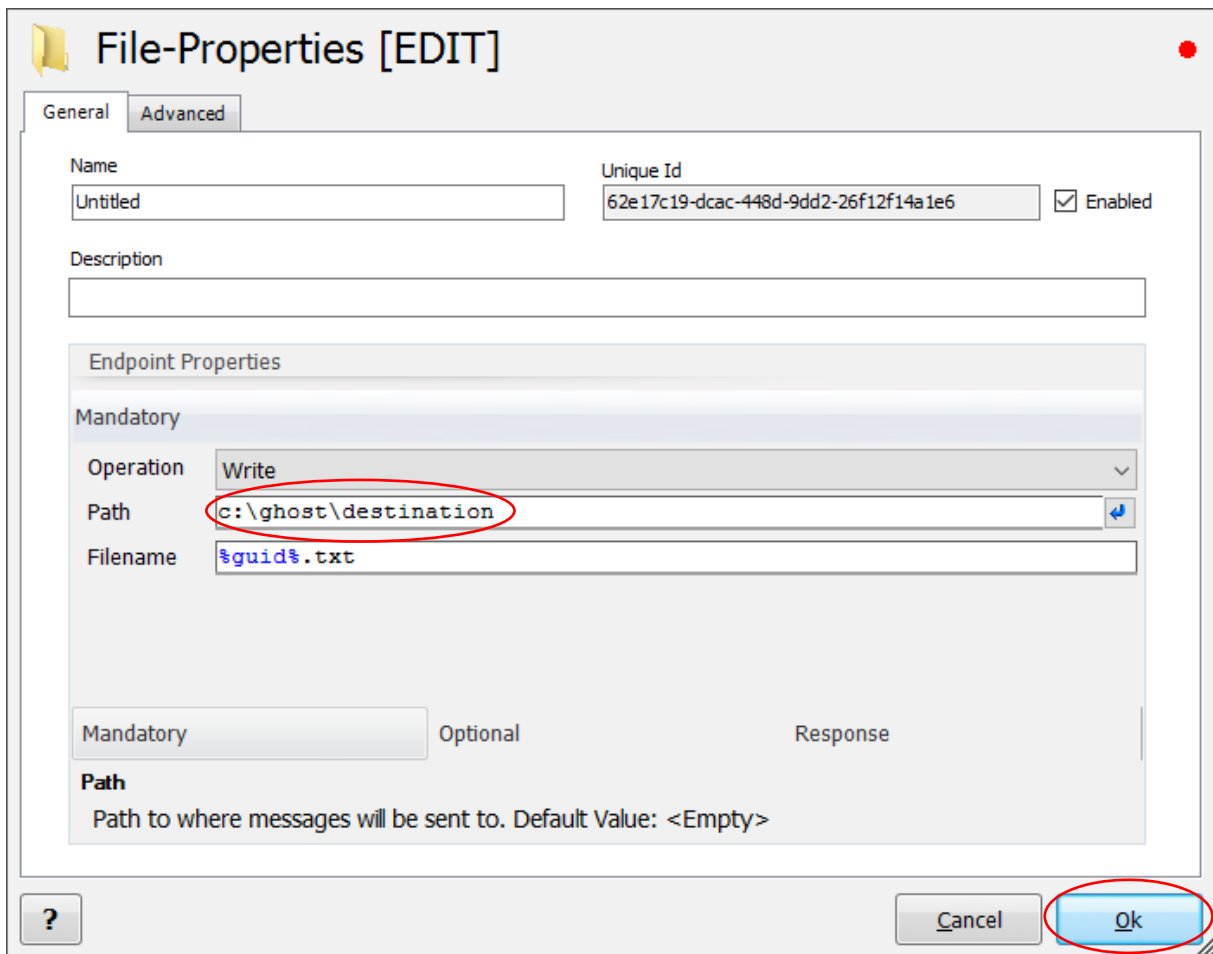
File-Properties [EDIT]

General | Advanced

Name
Untitled

Unique Id
62e17c19-dcac-448d-9dd2-26f12f14a1e6

Enabled

Description

Endpoint Properties

Mandatory

Operation Write
Path c:\ghost\destination
Filename %guid%.txt

Mandatory | Optional | Response

Path
Path to where messages will be sent to. Default Value: <Empty>

?

Cancel | Ok